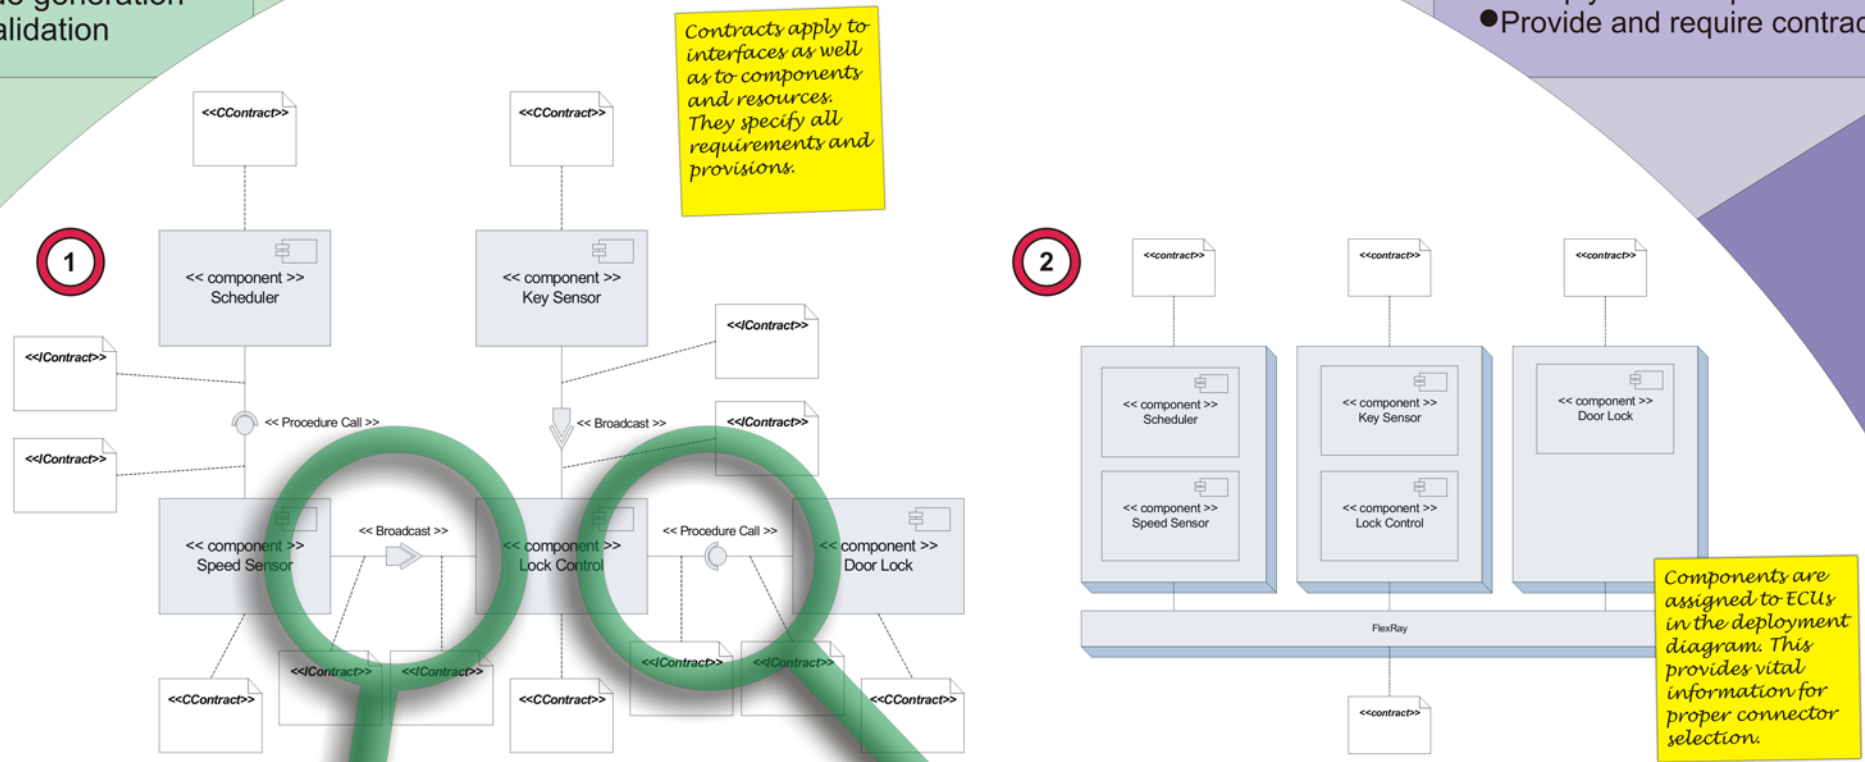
alidation

●Provide and require contrac

Contracts apply to interfaces as well as to components and resources. They specify all requirements and provisions.

1

<<CContract>>

<<CContract>>

<< component >> Scheduler

<< component >> Key Sensor

<<IContract>>

<<IContract>>

<< Procedure Call >>

<< Broadcast >>

<<IContract>>

<<IContract>>

<< component >> Speed Sensor

<< Broadcast >>

<< component >> Lock Control

<< Procedure Call >>

<< component >> Door Lock

<<IContract>>

<<IContract>>

<<IContract>>

<<IContract>>

<<CContract>>

<<CContract>>

<<CContract>>

2

<<contract>>

<<contract>>

<<contract>>

<< component >> Scheduler

<< component >> Key Sensor

<< component >> Door Lock

<< component >> Speed Sensor

<< component >> Lock Control

FlexRay

<<contract>>

Components are assigned to ECUs in the deployment diagram. This provides vital information for proper connector selection.